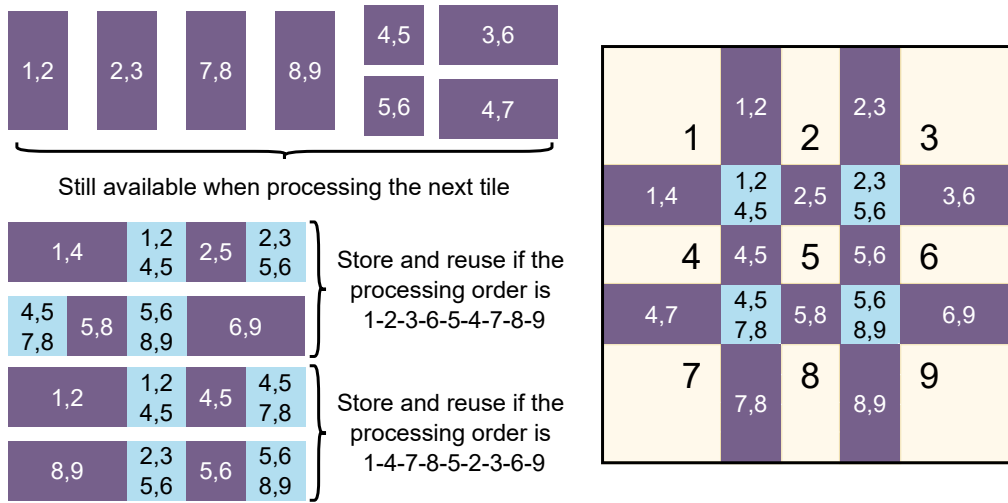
1,2 2,3 7,8 8,9 4,5 3,6 5,6 4,7

Still available when processing the next tile

1,4 1,2 4,5 2,5 2,3 5,6

4,5 7,8 5,8 5,6 8,9 6,9

Store and reuse if the processing order is 1-2-3-6-5-4-7-8-9

1,2 1,2 4,5 4,5 4,5 7,8

8,9 2,3 5,6 5,6 5,6 8,9

Store and reuse if the processing order is 1-4-7-8-5-2-3-6-9

1 1,2 2 2,3 3
1,4 1,2 4,5 2,5 2,3 5,6 3,6
4 4,5 5 5,6 6
4,7 4,5 7,8 5,8 5,6 8,9 6,9
7 7,8 8 8,9 9